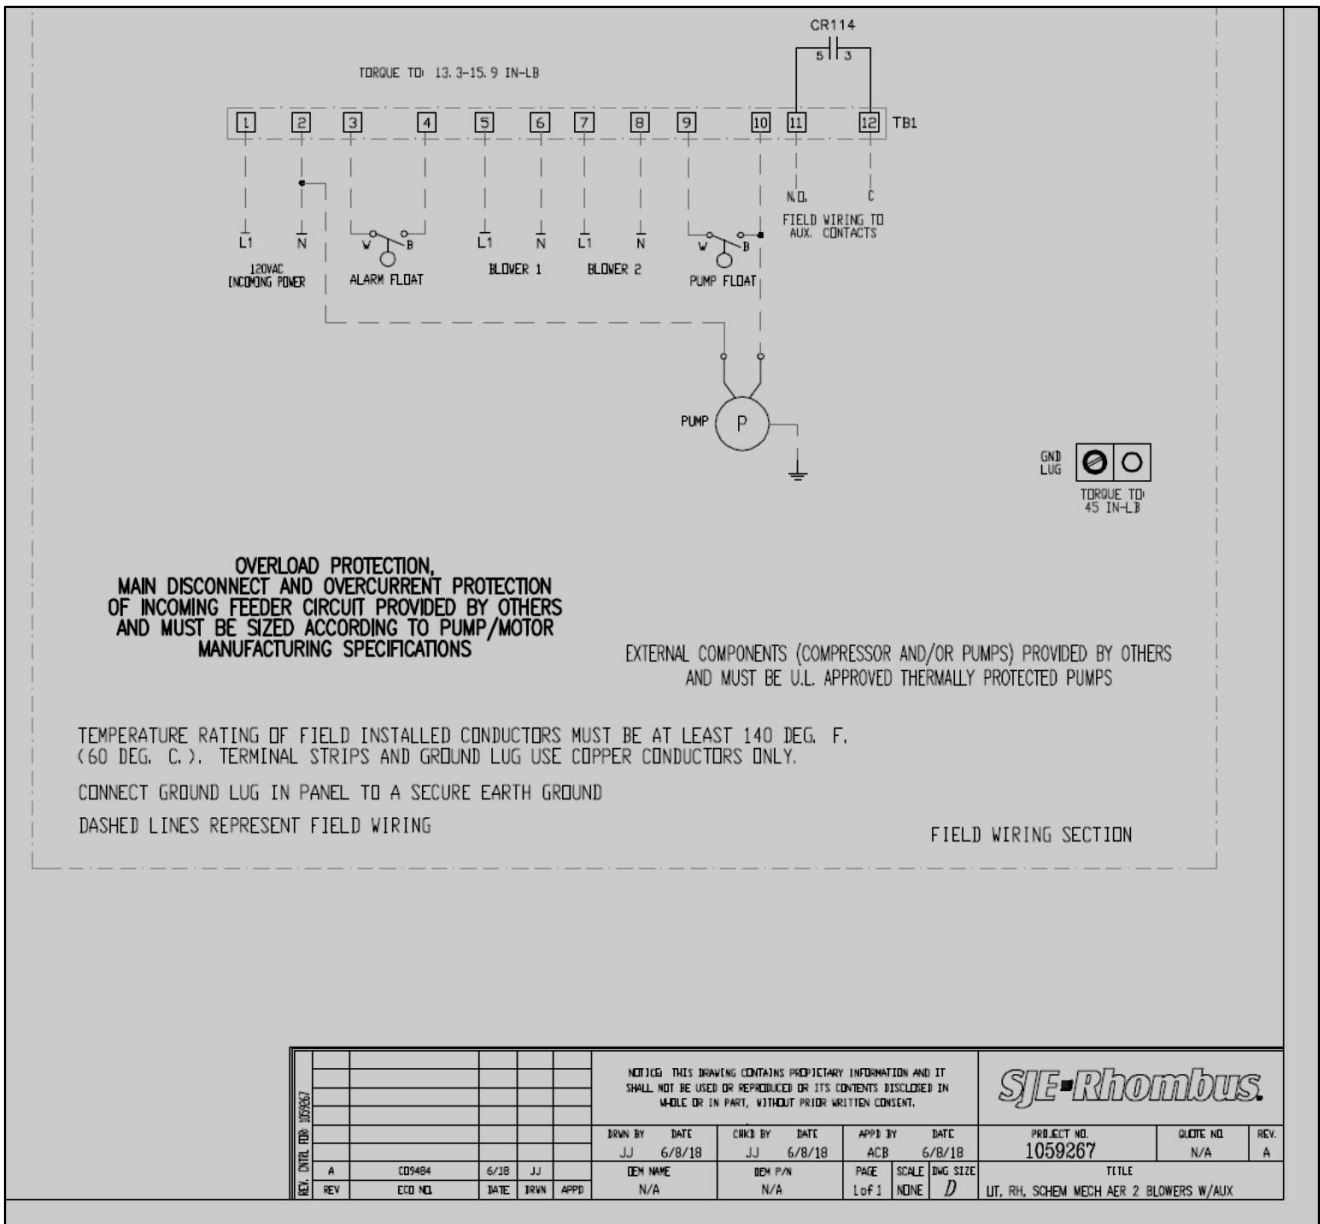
CR114
5 3
TORQUE TO: 13.3-15.9 IN-LB
1 2 3 4 5 6 7 8 9 10 11 12 TB1
N.O. C
FIELD WIRING TO AUX. CONTACTS
L1 N W B L1 N L1 N W B
120VAC INCOMING POWER
ALARM FLOAT
BLOWER 1
BLOWER 2
PUMP FLOAT
PUMP P
GND LUG
TORQUE TO: 45 IN-LB

OVERLOAD PROTECTION, MAIN DISCONNECT AND OVERCURRENT PROTECTION OF INCOMING FEEDER CIRCUIT PROVIDED BY OTHERS AND MUST BE SIZED ACCORDING TO PUMP/MOTOR MANUFACTURING SPECIFICATIONS

EXTERNAL COMPONENTS (COMPRESSOR AND/OR PUMPS) PROVIDED BY OTHERS AND MUST BE U.L. APPROVED THERMALLY PROTECTED PUMPS

TEMPERATURE RATING OF FIELD INSTALLED CONDUCTORS MUST BE AT LEAST 140 DEG. F. (60 DEG. C.). TERMINAL STRIPS AND GROUND LUG USE COPPER CONDUCTORS ONLY.

CONNECT GROUND LUG IN PANEL TO A SECURE EARTH GROUND

DASHED LINES REPRESENT FIELD WIRING

FIELD WIRING SECTION

REV. CNTRL FOR 1059267

| A | C09484 | 6/18 | JJ | |
|---|---|---|---|---|
| REV | ECO NO. | DATE | DRWN | APPD |

NOTICE: THIS DRAWING CONTAINS PROPRIETARY INFORMATION AND IT SHALL NOT BE USED OR REPRODUCED OR ITS CONTENTS DISCLOSED IN WHOLE OR IN PART, WITHOUT PRIOR WRITTEN CONSENT.

SJE-Rhombus.

| DRWN BY | DATE | CHKD BY | DATE | APPD BY | DATE | PROJECT NO. | QUOTE NO. | REV. |
|---|---|---|---|---|---|---|---|---|
| JJ | 6/8/18 | JJ | 6/8/18 | ACB | 6/8/18 | 1059267 | N/A | A |
| OEM NAME | | OEM P/N | | PAGE | SCALE / DWG SIZE | TITLE | | |
| N/A | | N/A | | 1 of 1 | NONE / D | UT, RH, SCHEM MECH AER 2 BLOWERS W/AUX | | |